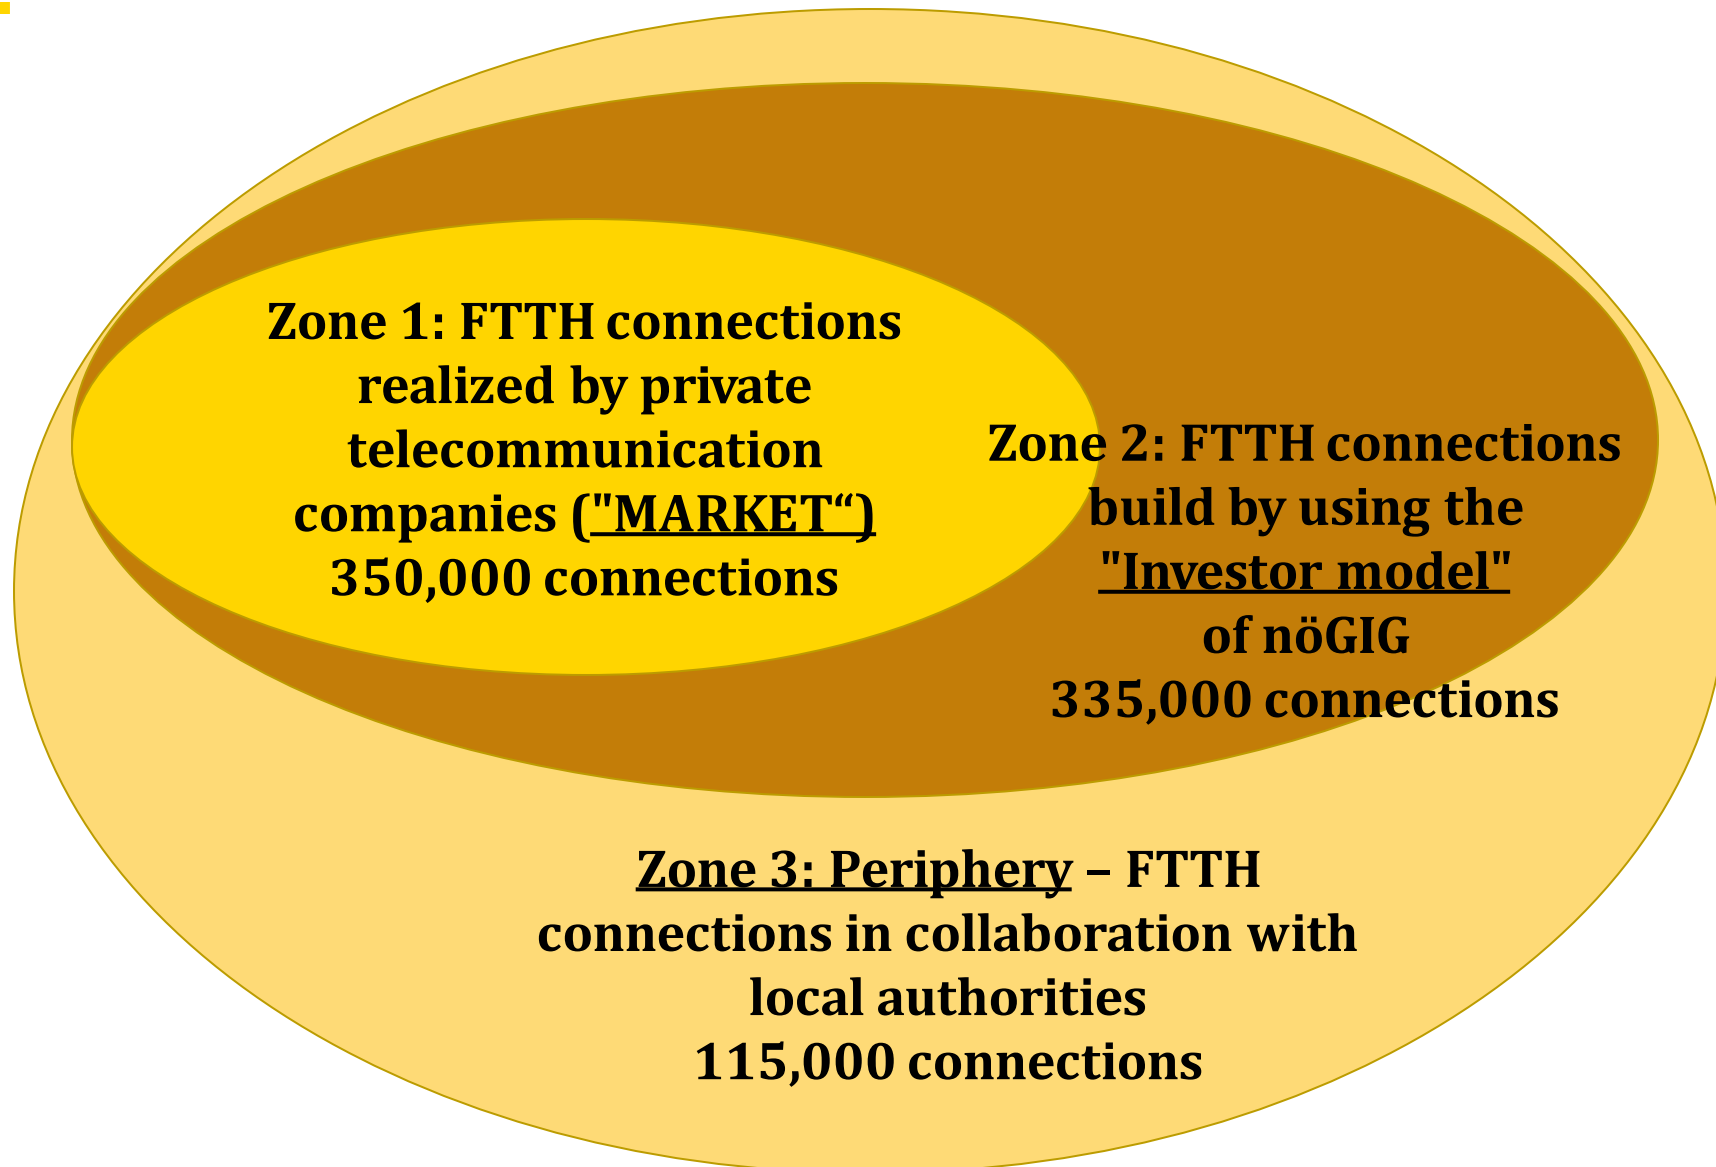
Zone 1: FTTH connections realized by private telecommunication companies ("MARKET“) 350,000 connections

Zone 2: FTTH connections build by using the "Investor model" of nöGIG 335,000 connections

Zone 3: Periphery – FTTH connections in collaboration with local authorities 115,000 connections